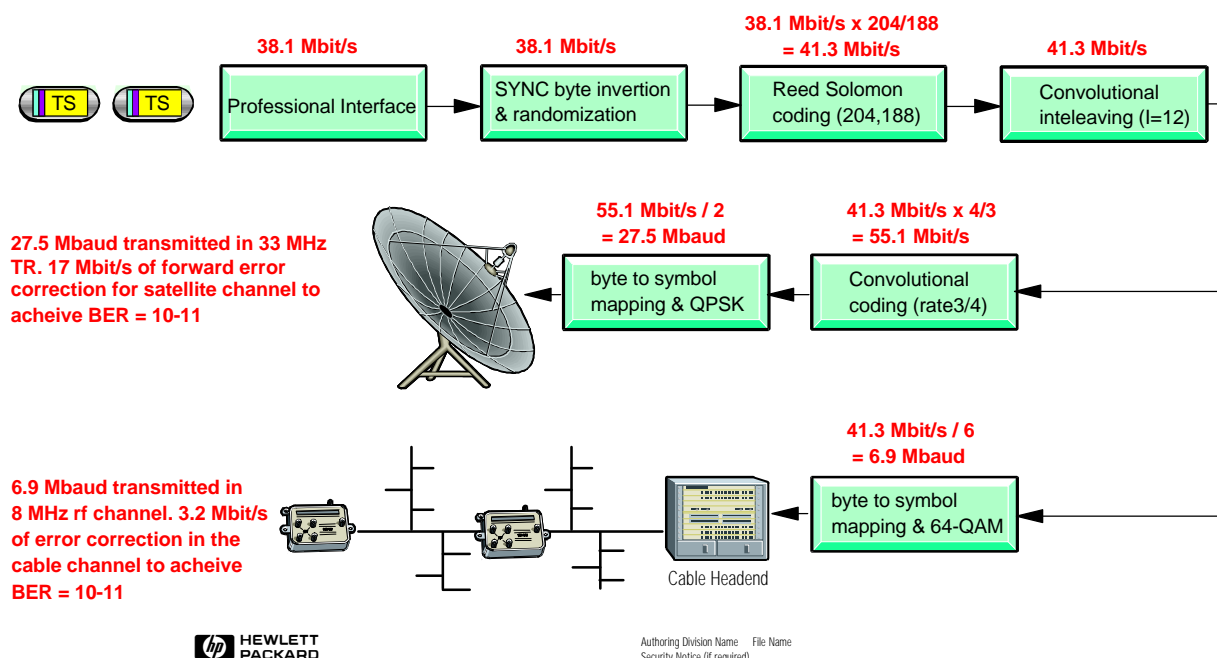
TS TS

38.1 Mbit/s

Professional Interface

38.1 Mbit/s

SYNC byte invertion & randomization

38.1 Mbit/s x 204/188 = 41.3 Mbit/s

Reed Solomon coding (204,188)

41.3 Mbit/s

Convolutional inteleaving (I=12)

27.5 Mbaud transmitted in 33 MHz TR. 17 Mbit/s of forward error correction for satellite channel to acheive BER = 10-11

55.1 Mbit/s / 2 = 27.5 Mbaud

byte to symbol mapping & QPSK

41.3 Mbit/s x 4/3 = 55.1 Mbit/s

Convolutional coding (rate3/4)

6.9 Mbaud transmitted in 8 MHz rf channel. 3.2 Mbit/s of error correction in the cable channel to acheive BER = 10-11

Cable Headend

41.3 Mbit/s / 6 = 6.9 Mbaud

byte to symbol mapping & 64-QAM

HEWLETT PACKARD

Authoring Division Name File Name
Security Notice (If required)